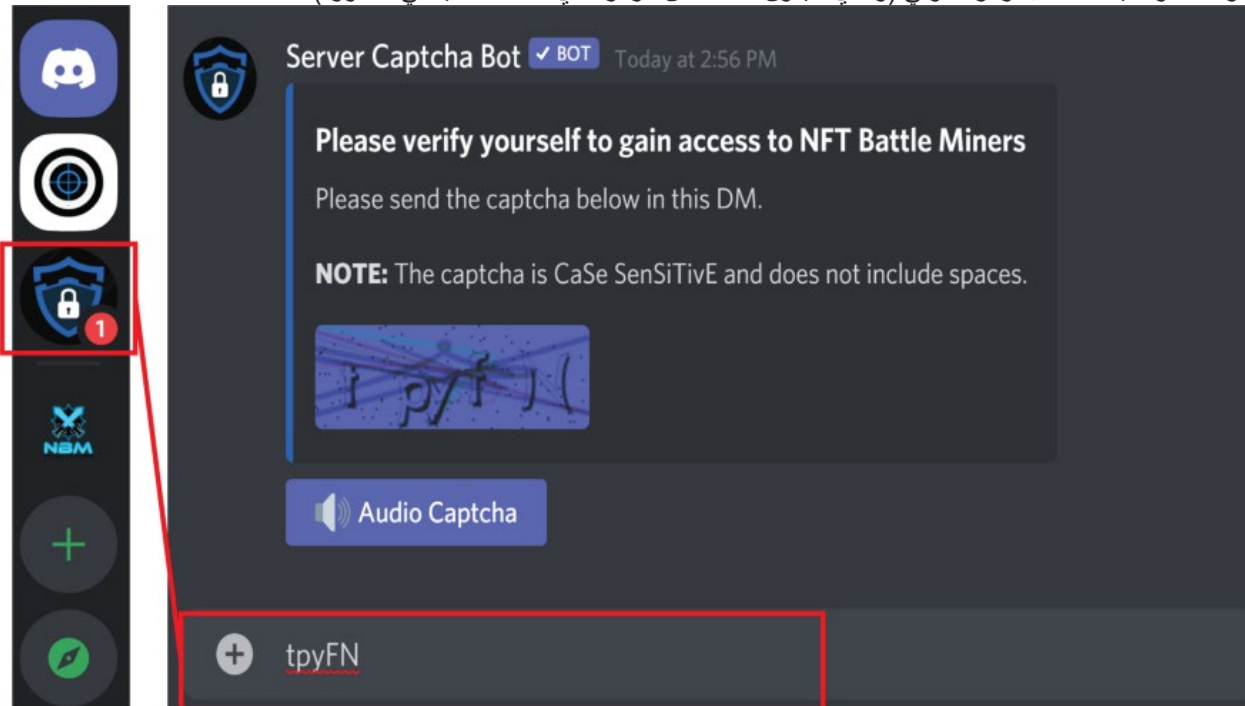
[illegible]

Server Captcha Bot ✓ BOT Today at 2:56 PM

Please verify yourself to gain access to NFT Battle Miners

Please send the captcha below in this DM.

NOTE: The captcha is CaSe SenSiTivE and does not include spaces.

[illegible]

Audio Captcha

1

NBM

tpyFN